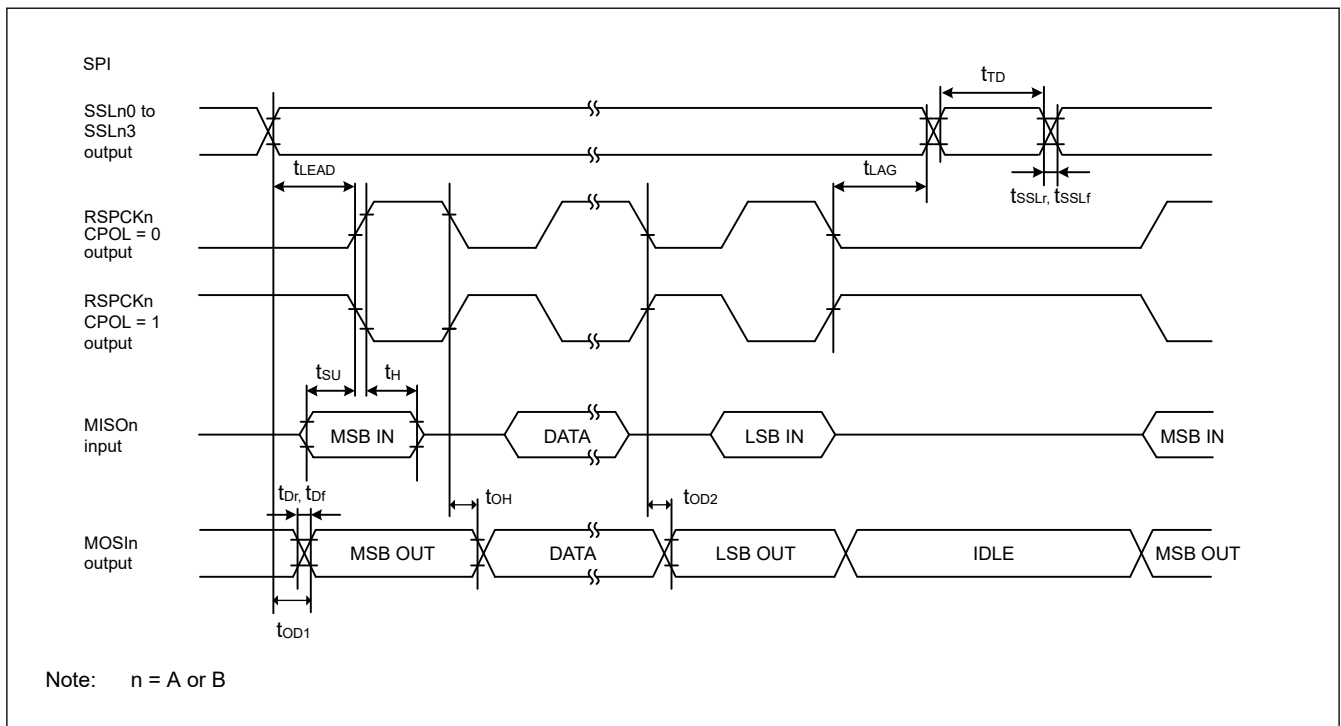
SPI

$t_{TD}$

SSLn0 to SSLn3 output

$t_{LEAD}$

$t_{LAG}$

$t_{SSLr}, t_{SSLf}$

RSPCKn CPOL = 0 output

RSPCKn CPOL = 1 output

$t_{SU}$

$t_{H}$

MISOn input

MSB IN

DATA

LSB IN

MSB IN

$t_{Dr}, t_{Df}$

$t_{OH}$

$t_{OD2}$

MOSIn output

MSB OUT

DATA

LSB OUT

IDLE

MSB OUT

$t_{OD1}$

Note: n = A or B